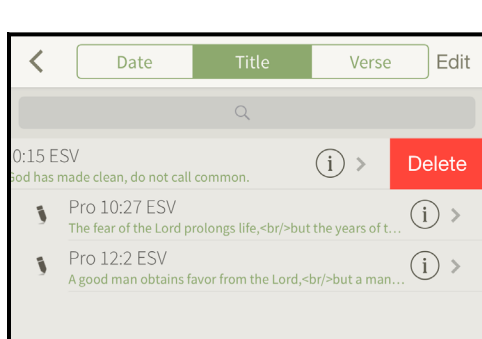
<

Date | Title | Verse

Edit

0:15 ESV
od has made clean, do not call common.

Delete

Pro 10:27 ESV
The fear of the Lord prolongs life,<br/>but the years of t...

Pro 12:2 ESV
A good man obtains favor from the Lord,<br/>but a man...